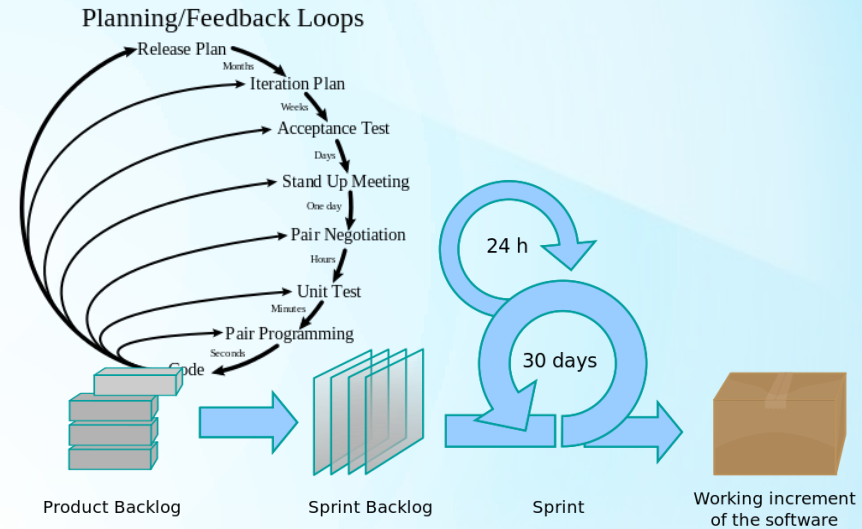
Planning/Feedback Loops

Release Plan
Months
Iteration Plan
Weeks
Acceptance Test
Days
Stand Up Meeting
One day
Pair Negotiation
Hours
Unit Test
Minutes
Pair Programming
Seconds
Code

24 h

30 days

Product Backlog

Sprint Backlog

Sprint

Working increment of the software